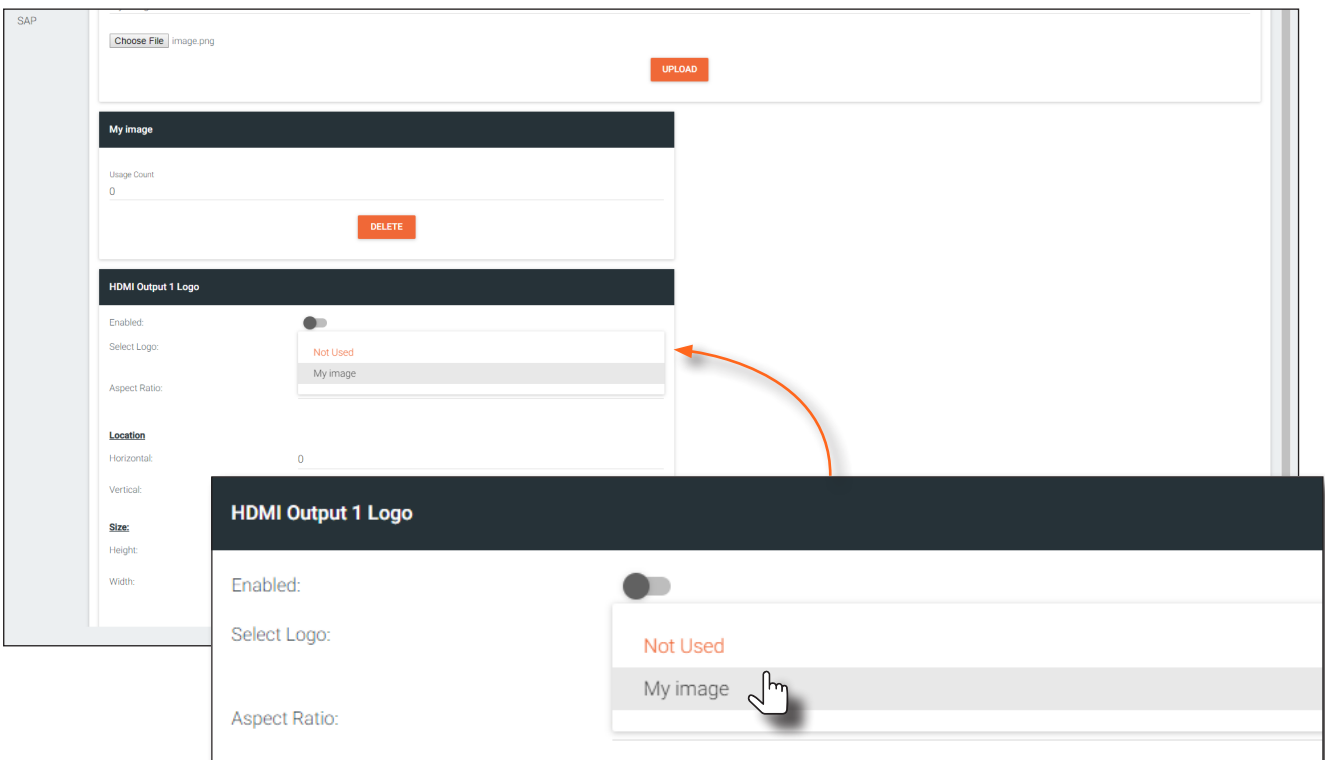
SAP

Choose File image.png

UPLOAD

My image

Usage Count
0

DELETE

HDMI Output 1 Logo

Enabled:

Select Logo:

Not Used
My image

Aspect Ratio:

Location

Horizontal:
0

Vertical:

Size:

Height:

Width:

HDMI Output 1 Logo

Enabled:

Select Logo:

Not Used
My image

Aspect Ratio: